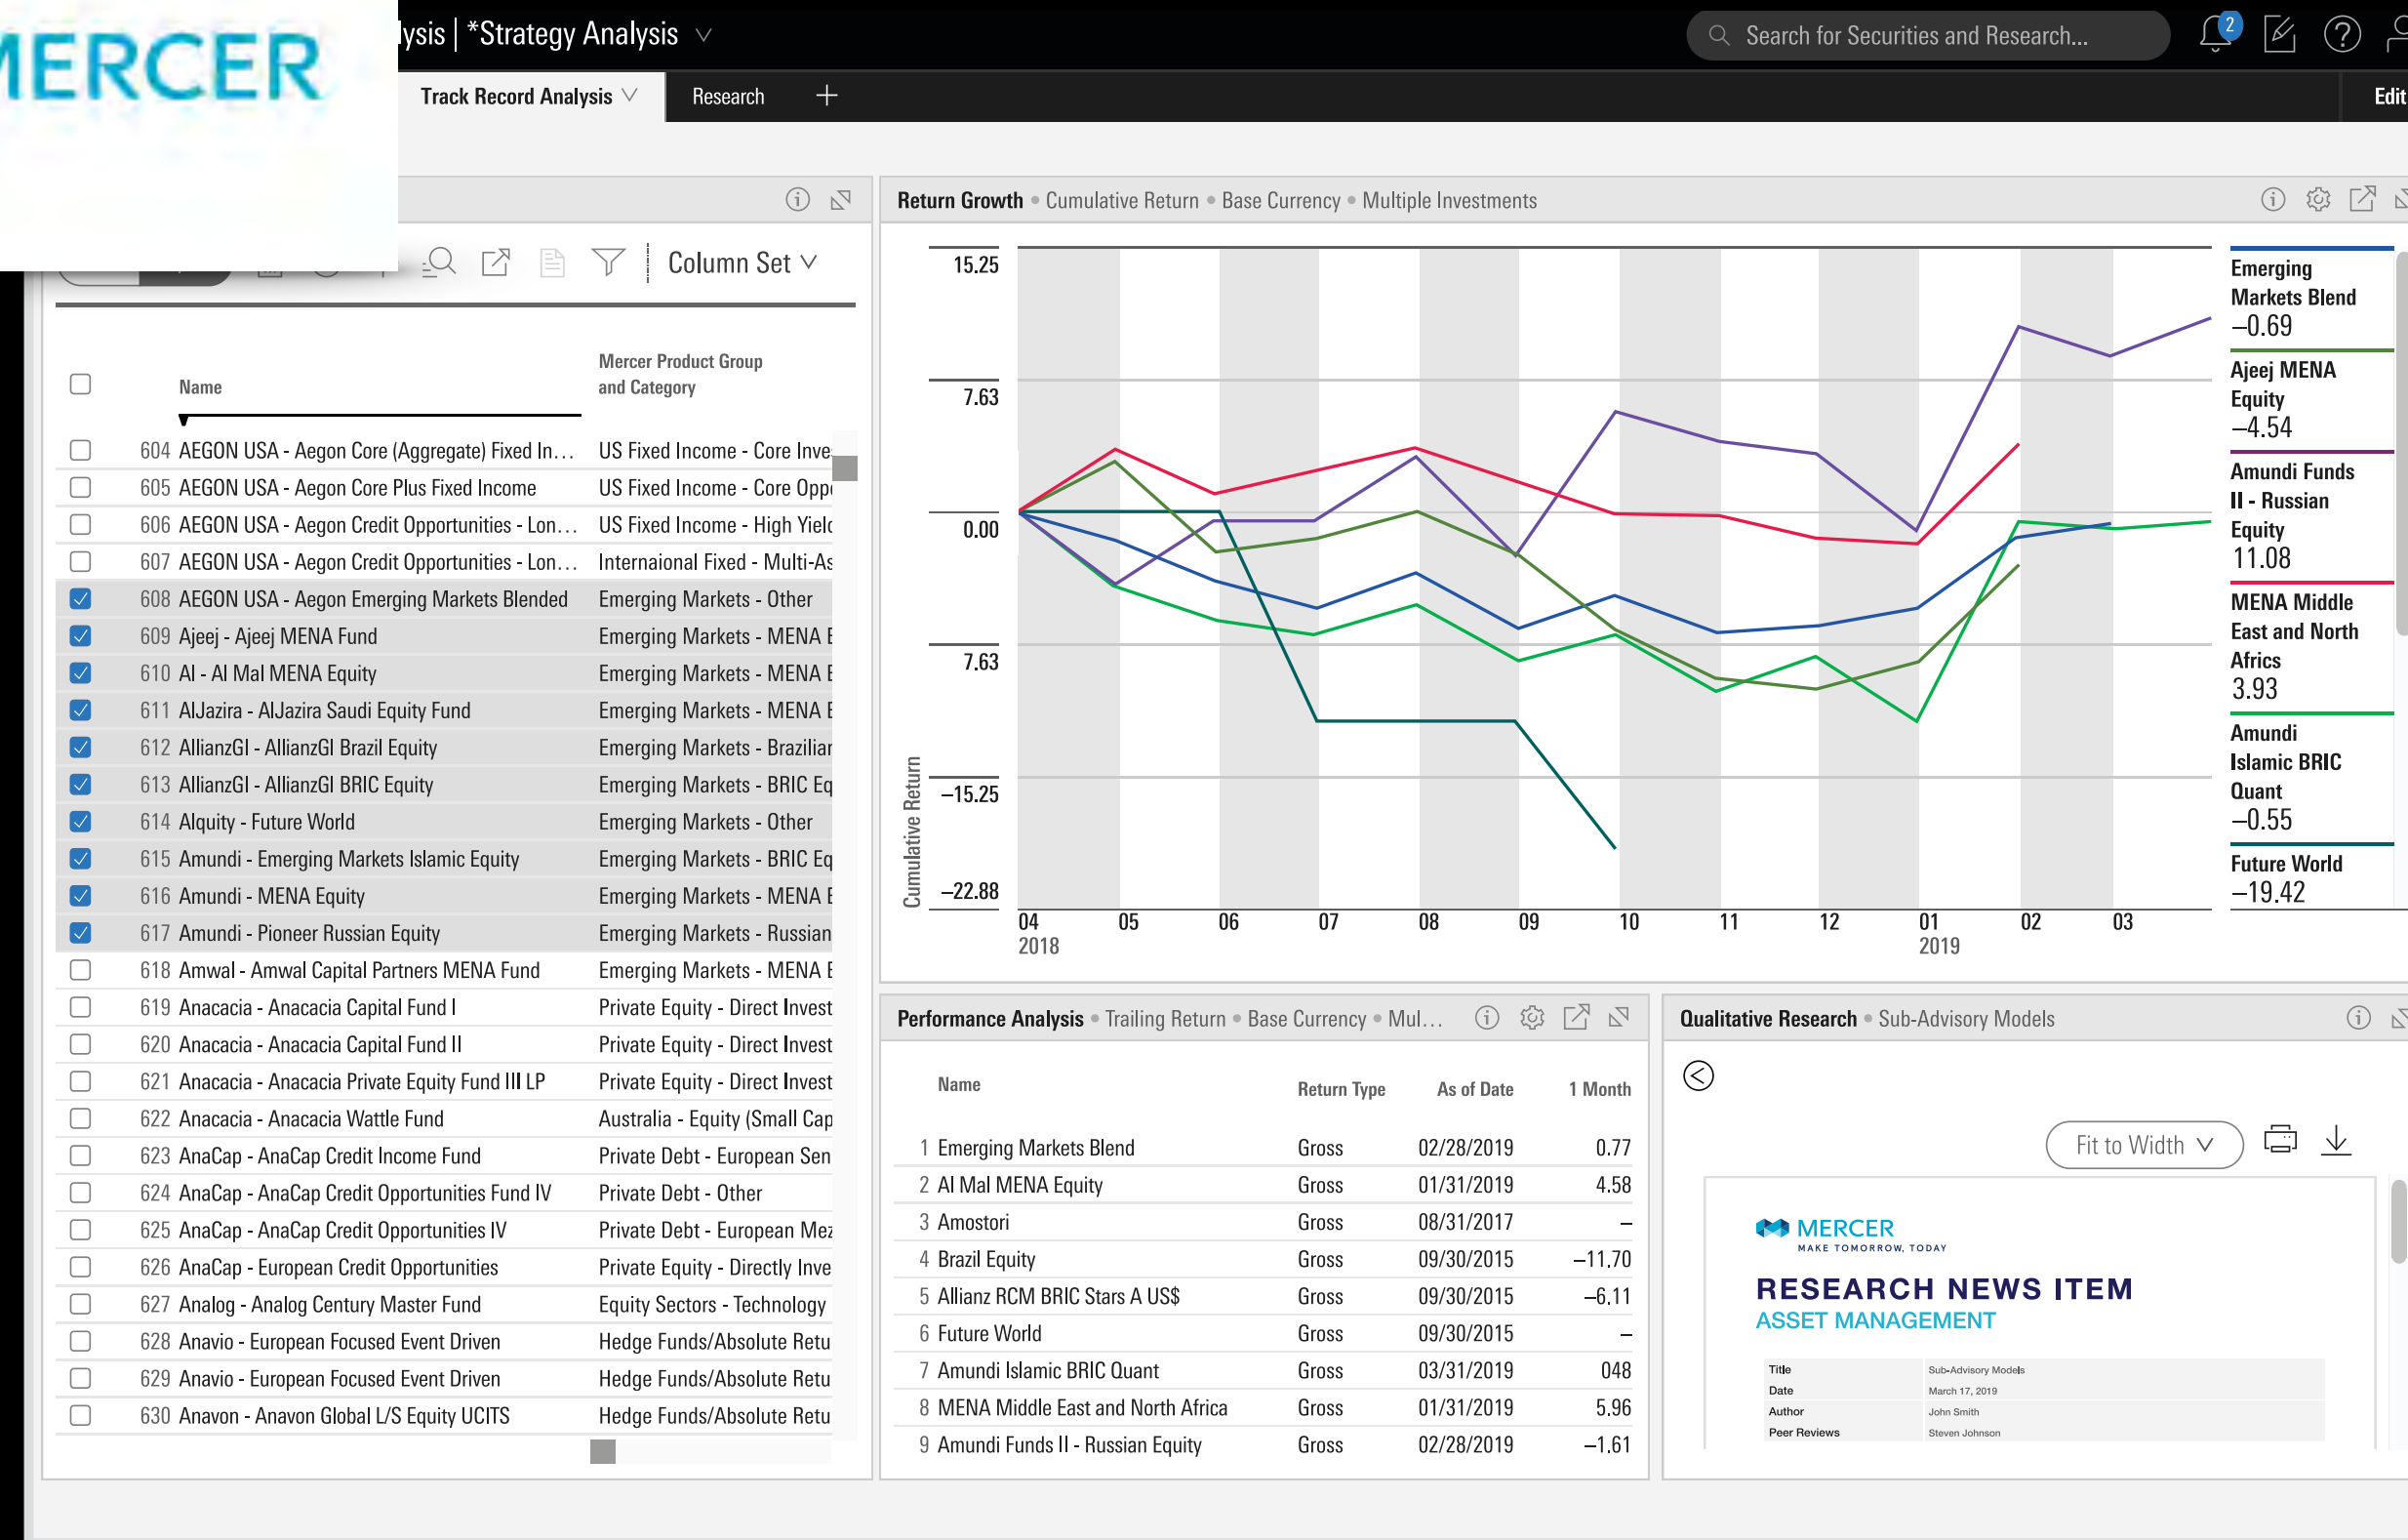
MERCER

lysis | *Strategy Analysis

Search for Securities and Research...

2

Track Record Analysis

Research

+

Edit

Column Set

| | Name | Mercer Product Group and Category |
|---|---|---|
| ☐ | 604 AEGON USA - Aegon Core (Aggregate) Fixed In... | US Fixed Income - Core Inve |
| ☐ | 605 AEGON USA - Aegon Core Plus Fixed Income | US Fixed Income - Core Opp |
| ☐ | 606 AEGON USA - Aegon Credit Opportunities - Lon... | US Fixed Income - High Yiel |
| ☐ | 607 AEGON USA - Aegon Credit Opportunities - Lon... | Internaional Fixed - Multi-As |
| ☑ | 608 AEGON USA - Aegon Emerging Markets Blended | Emerging Markets - Other |
| ☑ | 609 Ajeej - Ajeej MENA Fund | Emerging Markets - MENA E |
| ☑ | 610 Al - Al Mal MENA Equity | Emerging Markets - MENA E |
| ☑ | 611 AlJazira - AlJazira Saudi Equity Fund | Emerging Markets - MENA E |
| ☑ | 612 AllianzGI - AllianzGI Brazil Equity | Emerging Markets - Braziliar |
| ☑ | 613 AllianzGI - AllianzGI BRIC Equity | Emerging Markets - BRIC Eq |
| ☑ | 614 Alquity - Future World | Emerging Markets - Other |
| ☑ | 615 Amundi - Emerging Markets Islamic Equity | Emerging Markets - BRIC Eq |
| ☑ | 616 Amundi - MENA Equity | Emerging Markets - MENA E |
| ☑ | 617 Amundi - Pioneer Russian Equity | Emerging Markets - Russian |
| ☐ | 618 Amwal - Amwal Capital Partners MENA Fund | Emerging Markets - MENA E |
| ☐ | 619 Anacacia - Anacacia Capital Fund I | Private Equity - Direct Invest |
| ☐ | 620 Anacacia - Anacacia Capital Fund II | Private Equity - Direct Invest |
| ☐ | 621 Anacacia - Anacacia Private Equity Fund III LP | Private Equity - Direct Invest |
| ☐ | 622 Anacacia - Anacacia Wattle Fund | Australia - Equity (Small Cap |
| ☐ | 623 AnaCap - AnaCap Credit Income Fund | Private Debt - European Sen |
| ☐ | 624 AnaCap - AnaCap Credit Opportunities Fund IV | Private Debt - Other |
| ☐ | 625 AnaCap - AnaCap Credit Opportunities IV | Private Debt - European Mez |
| ☐ | 626 AnaCap - European Credit Opportunities | Private Equity - Directly Inve |
| ☐ | 627 Analog - Analog Century Master Fund | Equity Sectors - Technology |
| ☐ | 628 Anavio - European Focused Event Driven | Hedge Funds/Absolute Retu |
| ☐ | 629 Anavio - European Focused Event Driven | Hedge Funds/Absolute Retu |
| ☐ | 630 Anavon - Anavon Global L/S Equity UCITS | Hedge Funds/Absolute Retu |

Return Growth • Cumulative Return • Base Currency • Multiple Investments

15.25
7.63
0.00
7.63
–15.25
–22.88
Cumulative Return
04 2018 05 06 07 08 09 10 11 12 01 2019 02 03

Emerging Markets Blend –0.69
Ajeej MENA Equity –4.54
Amundi Funds II - Russian Equity 11.08
MENA Middle East and North Africs 3.93
Amundi Islamic BRIC Quant –0.55
Future World –19.42

Performance Analysis • Trailing Return • Base Currency • Mul...

| | Name | Return Type | As of Date | 1 Month |
|---|---|---|---|---|
| 1 | Emerging Markets Blend | Gross | 02/28/2019 | 0.77 |
| 2 | Al Mal MENA Equity | Gross | 01/31/2019 | 4.58 |
| 3 | Amostori | Gross | 08/31/2017 | – |
| 4 | Brazil Equity | Gross | 09/30/2015 | –11.70 |
| 5 | Allianz RCM BRIC Stars A US$ | Gross | 09/30/2015 | –6.11 |
| 6 | Future World | Gross | 09/30/2015 | – |
| 7 | Amundi Islamic BRIC Quant | Gross | 03/31/2019 | 048 |
| 8 | MENA Middle East and North Africa | Gross | 01/31/2019 | 5.96 |
| 9 | Amundi Funds II - Russian Equity | Gross | 02/28/2019 | –1.61 |

Qualitative Research • Sub-Advisory Models

Fit to Width

MERCER
MAKE TOMORROW, TODAY
RESEARCH NEWS ITEM
ASSET MANAGEMENT

| Title | Sub-Advisory Models |
|---|---|
| Date | March 17, 2019 |
| Author | John Smith |
| Peer Reviews | Steven Johnson |